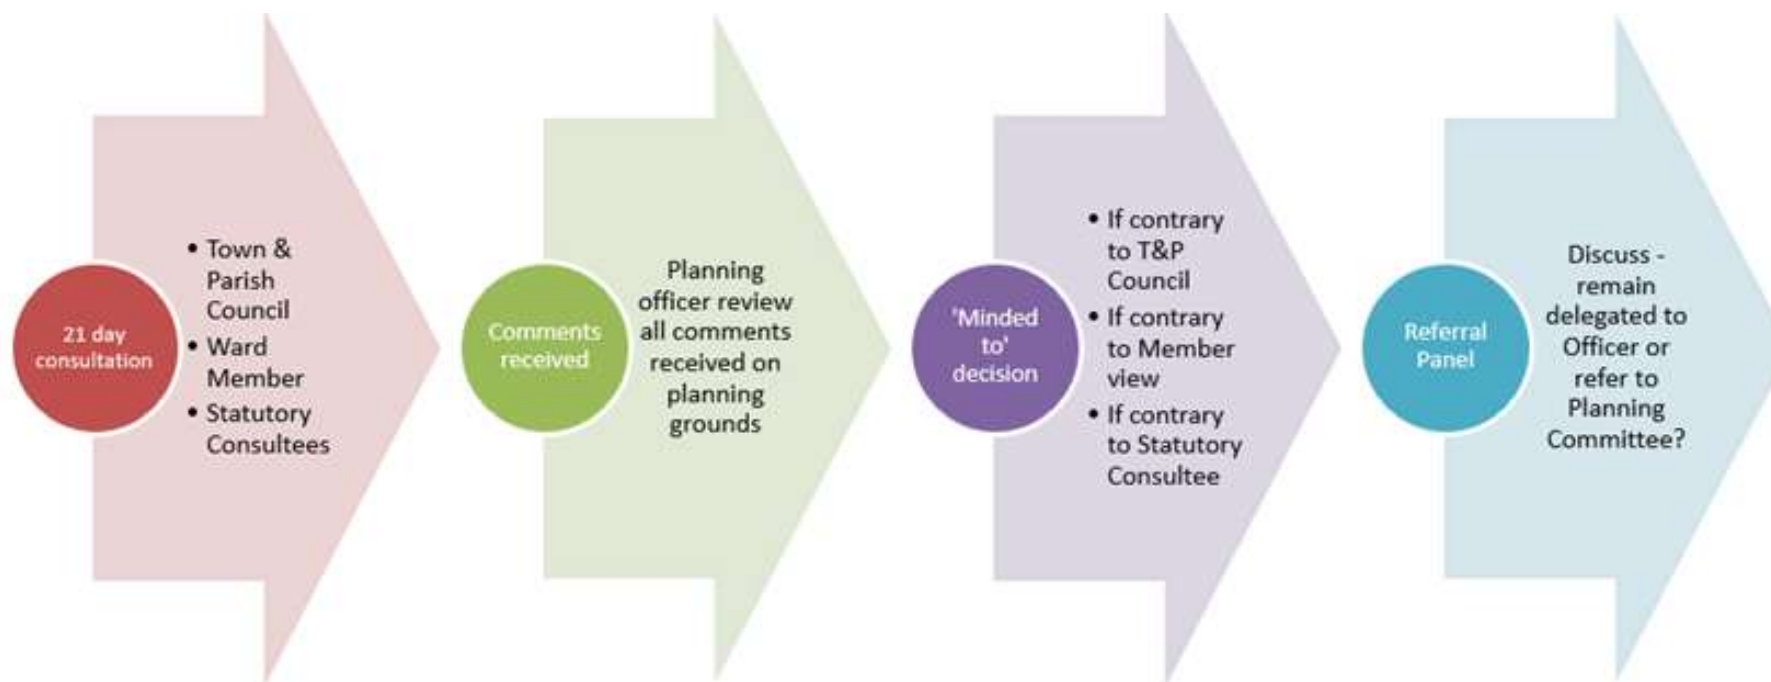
21 day consultation

• Town & Parish Council
• Ward Member
• Statutory Consultees

Comments received

Planning officer review all comments received on planning grounds

'Minded to' decision

• If contrary to T&P Council
• If contrary to Member view
• If contrary to Statutory Consultee

Referral Panel

Discuss - remain delegated to Officer or refer to Planning Committee?